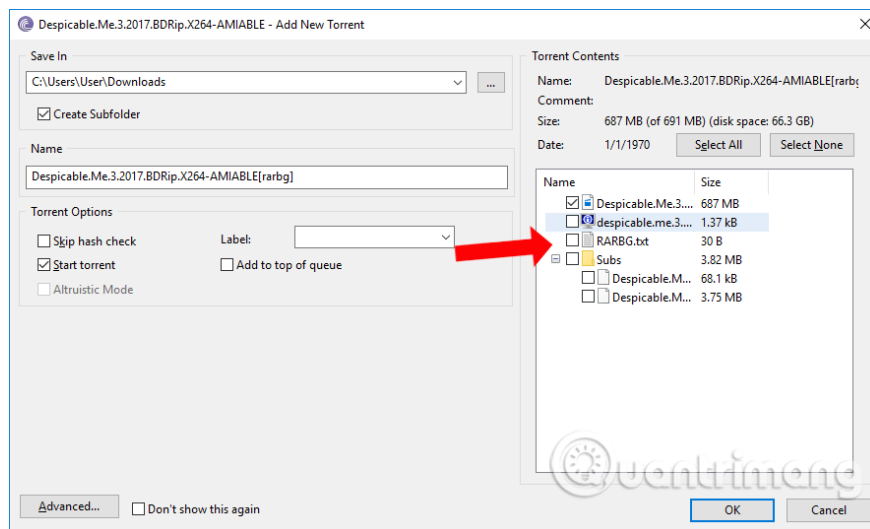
Despicable.Me.3.2017.BDRip.X264-AMIABLE - Add New Torrent

Save In

C:\Users\User\Downloads

...

Create Subfolder

Name

Despicable.Me.3.2017.BDRip.X264-AMIABLE[rarbg]

Torrent Options

Skip hash check

Label:

Start torrent

Add to top of queue

Altruistic Mode

Torrent Contents

Name: Despicable.Me.3.2017.BDRip.X264-AMIABLE[rarbg

Comment:

Size: 687 MB (of 691 MB) (disk space: 66.3 GB)

Date: 1/1/1970

Select All

Select None

| Name | Size |
|---|---|
| Despicable.Me.3.... | 687 MB |
| despicable.me.3.... | 1.37 kB |
| RARBG.txt | 30 B |
| Subs | 3.82 MB |
| Despicable.M... | 68.1 kB |
| Despicable.M... | 3.75 MB |

Quantrimang

Advanced...

Don't show this again

OK

Cancel